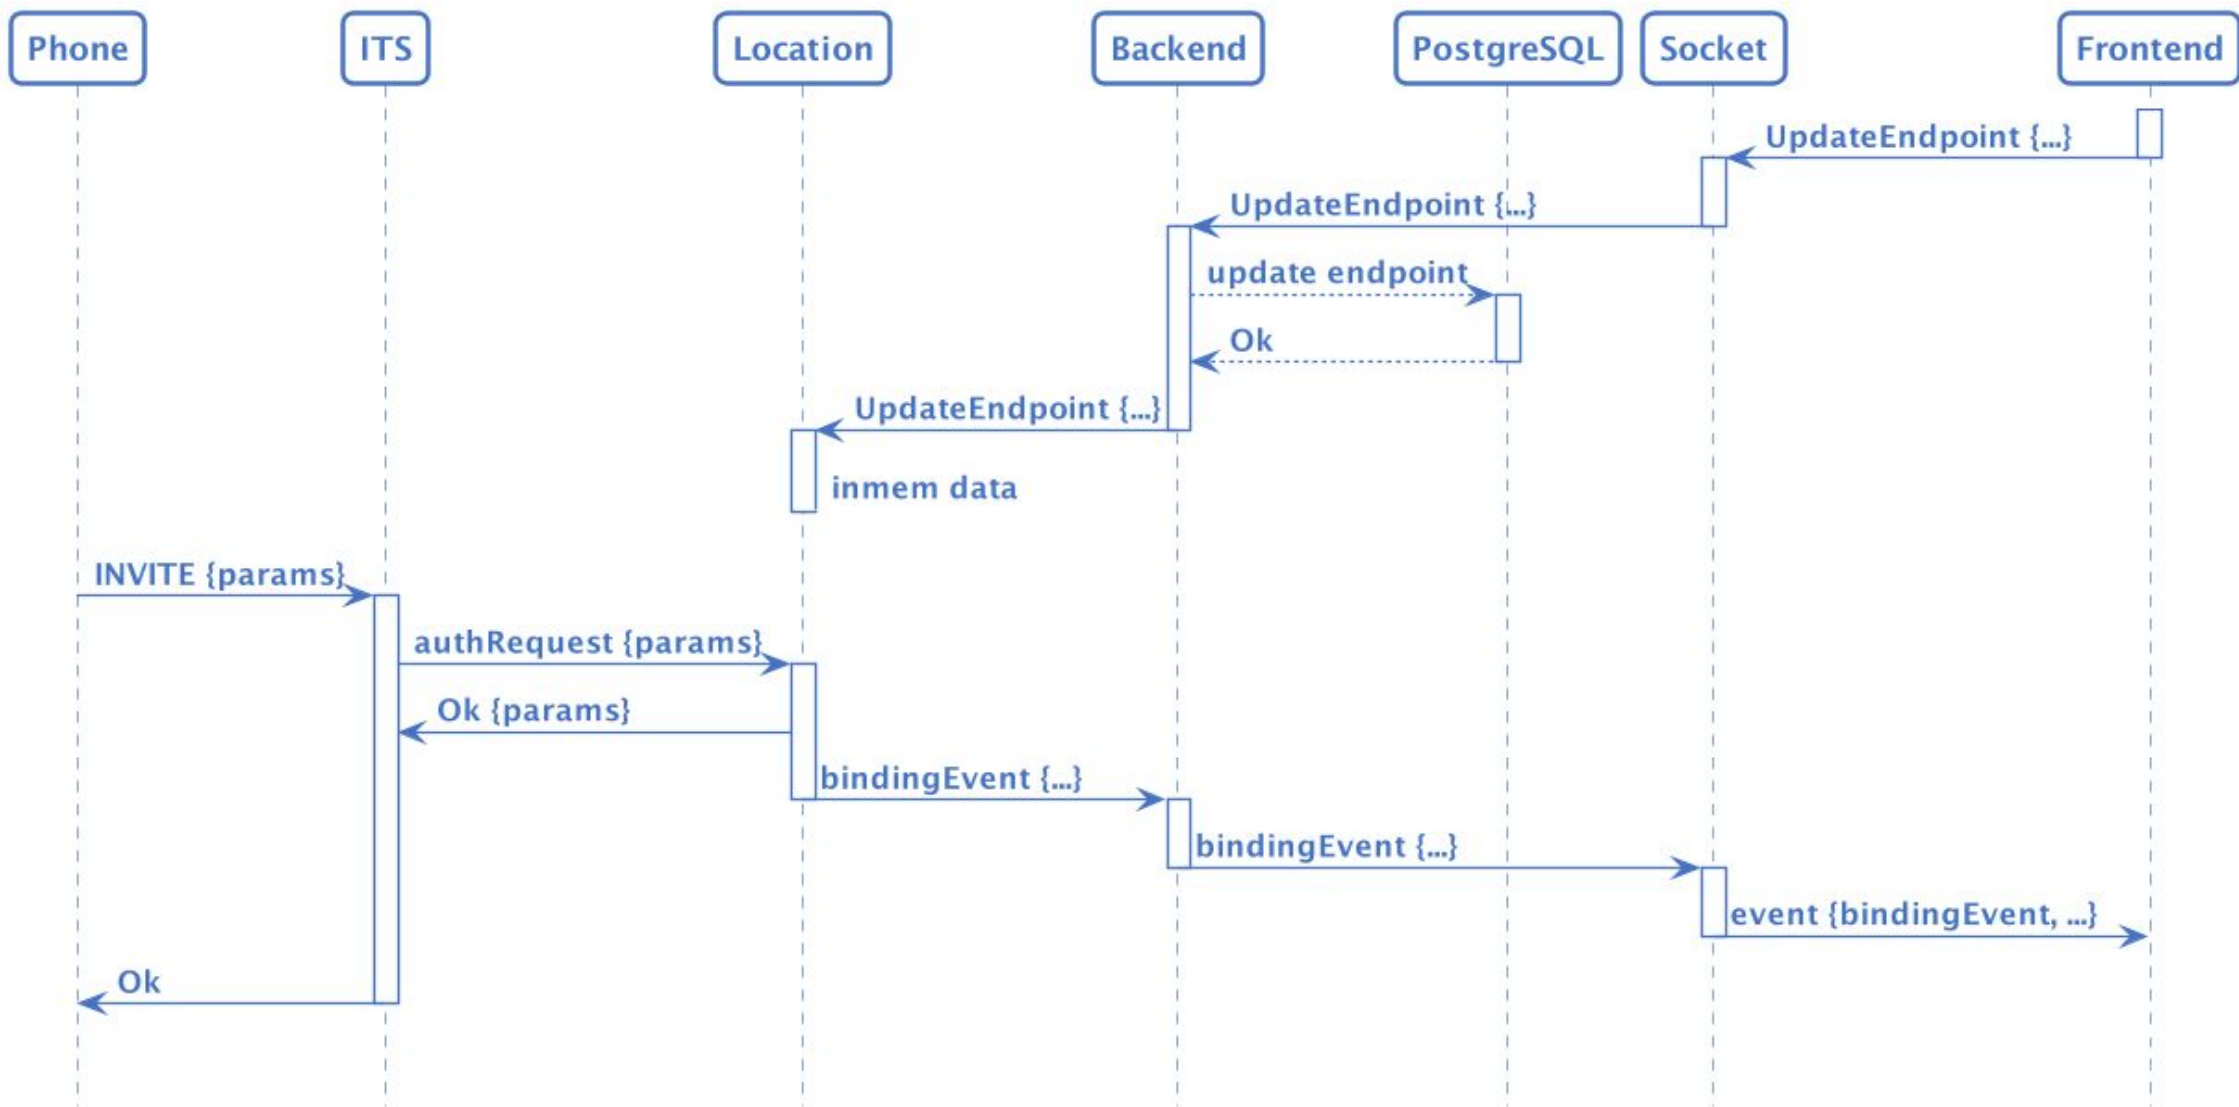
Phone
ITS
Location
Backend
PostgreSQL
Socket
Frontend

UpdateEndpoint {...}
UpdateEndpoint {...}
update endpoint
Ok
UpdateEndpoint {...}
inmem data
INVITE {params}
authRequest {params}
Ok {params}
bindingEvent {...}
bindingEvent {...}
event {bindingEvent, ...}
Ok